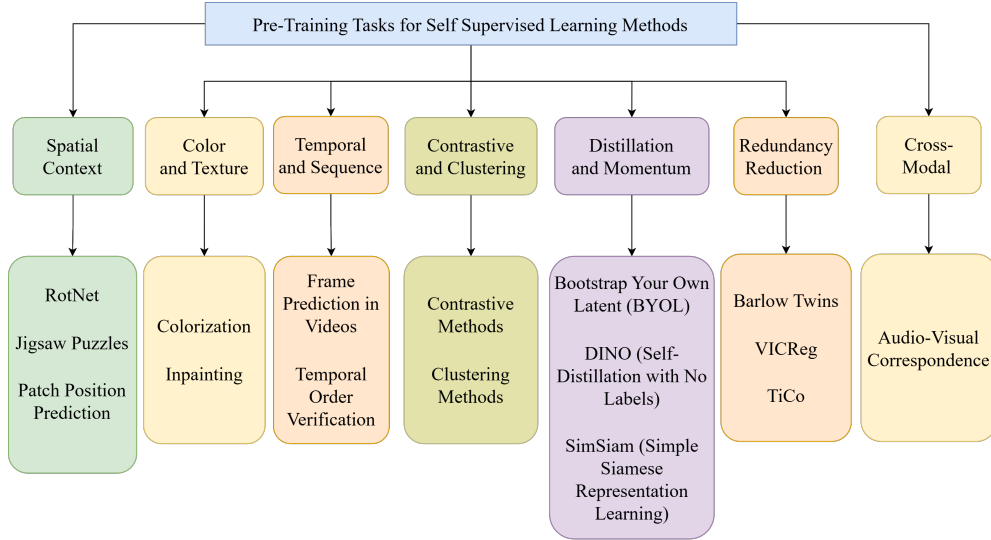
Pre-Training Tasks for Self Supervised Learning Methods

Spatial Context

RotNet

Jigsaw Puzzles

Patch Position Prediction

Color and Texture

Colorization

Inpainting

Temporal and Sequence

Frame Prediction in Videos

Temporal Order Verification

Contrastive and Clustering

Contrastive Methods

Clustering Methods

Distillation and Momentum

Bootstrap Your Own Latent (BYOL)

DINO (Self-Distillation with No Labels)

SimSiam (Simple Siamese Representation Learning)

Redundancy Reduction

Barlow Twins

VICReg

TiCo

Cross-Modal

Audio-Visual Correspondence